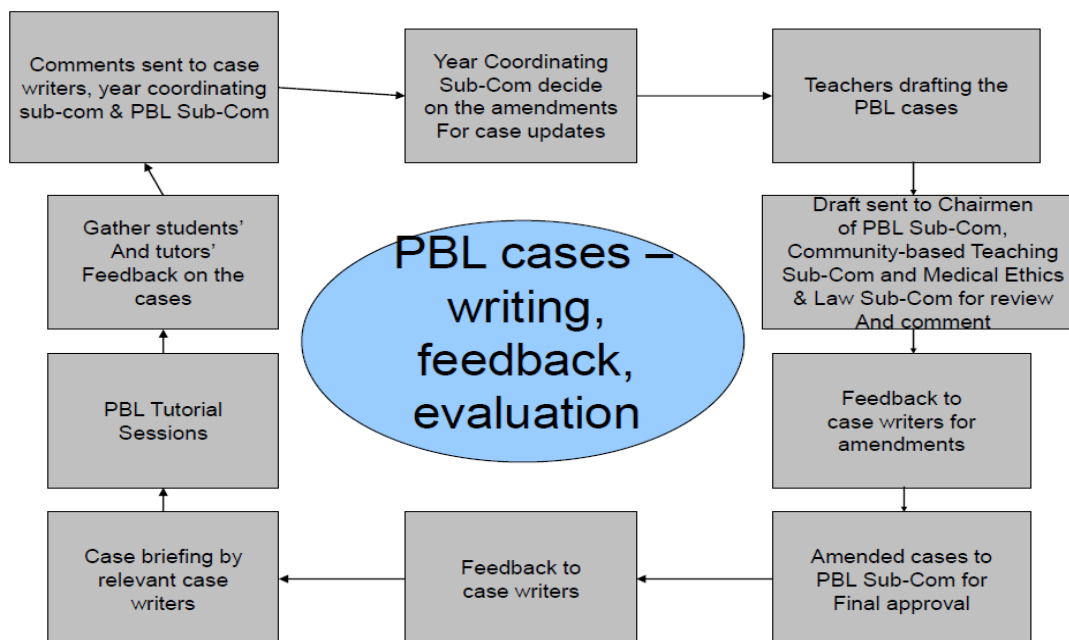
Comments sent to case writers, year coordinating sub-com & PBL Sub-Com

Year Coordinating Sub-Com decide on the amendments For case updates

Teachers drafting the PBL cases

Draft sent to Chairmen of PBL Sub-Com, Community-based Teaching Sub-Com and Medical Ethics & Law Sub-Com for review And comment

Feedback to case writers for amendments

Amended cases to PBL Sub-Com for Final approval

Feedback to case writers

Case briefing by relevant case writers

PBL Tutorial Sessions

Gather students' And tutors' Feedback on the cases

PBL cases – writing, feedback, evaluation